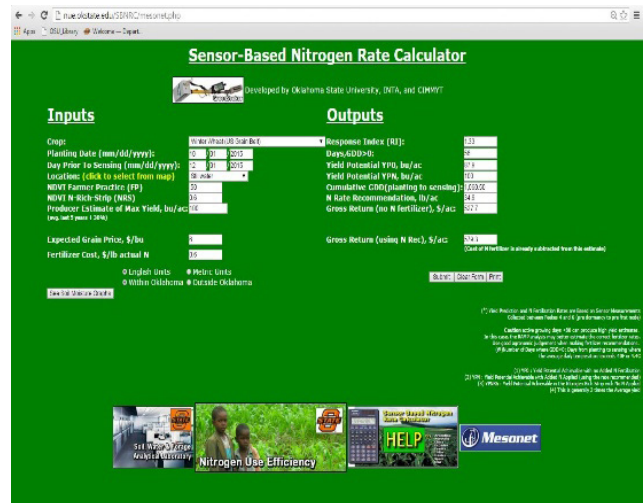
nue.okstate.edu/SBNRC/mesonet.php

Apps OSU_Library Welcome -- Depart.

Sensor-Based Nitrogen Rate Calculator

Developed by Oklahoma State University, INTA, and CIMMYT

Inputs

Crop: Winter Wheat (All Grain Belt)
Planting Date (mm/dd/yyyy): 10 01 2013
Day Prior to Sensing (mm/dd/yyyy): 12 01 2013
Location: (click to select from map) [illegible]
NDVI Farmer Practice (FP) .50
NDVI N-Rich Strip (NRS) .69
Producer Estimate of Max Yield, bu/ac 100
(avg. last 5 years + 20%)

Expected Grain Price, $/bu 6

Fertilizer Cost, $/lb actual N 0.6

English Units Metric Units
Within Oklahoma Outside Oklahoma

See Soil Moisture Graphs

Outputs

Response Index (RI): 1.33
Days,GDD>0: 58
Yield Potential YP0, bu/ac 37.8
Yield Potential YPN, bu/ac 100
Cumulative GDD(planting to sensing): 1,003.00
N Rate Recommendation, lb/ac 34.8
Gross Return (no N fertilizer), $/ac 227.7

Gross Return (using N Rec), $/ac 579.1
(Cost of N fertilizer is already subtracted from this estimate)

Submit Clear Form Print

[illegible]

Soil Water & Forage Analytical Laboratory

Nitrogen Use Efficiency

Sensor Based Nitrogen Rate Calculator

HELP

Mesonet